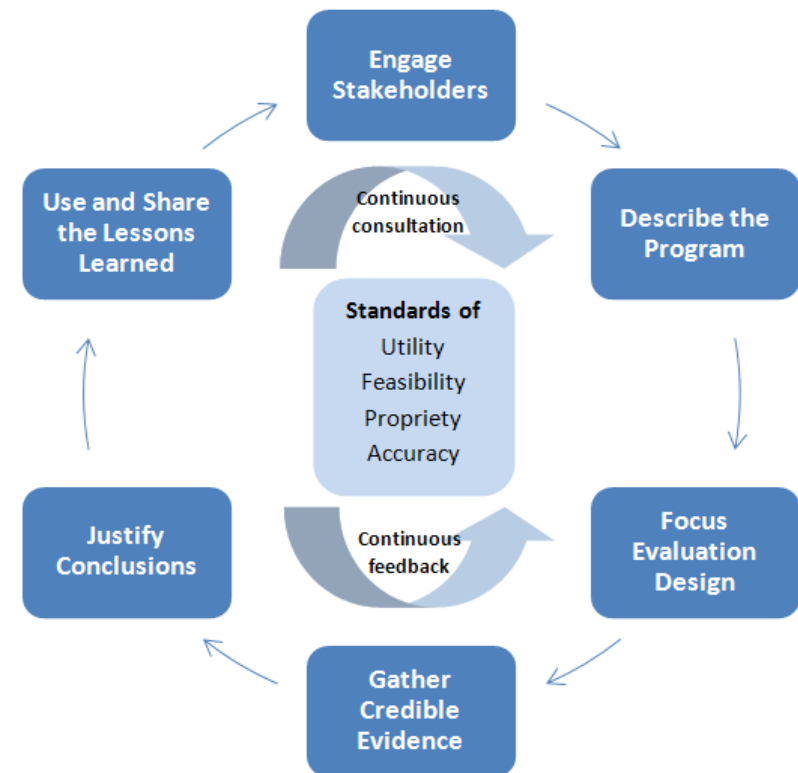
Engage Stakeholders

Describe the Program

Focus Evaluation Design

Gather Credible Evidence

Justify Conclusions

Use and Share the Lessons Learned

Continuous consultation

Standards of
Utility
Feasibility
Propriety
Accuracy

Continuous feedback